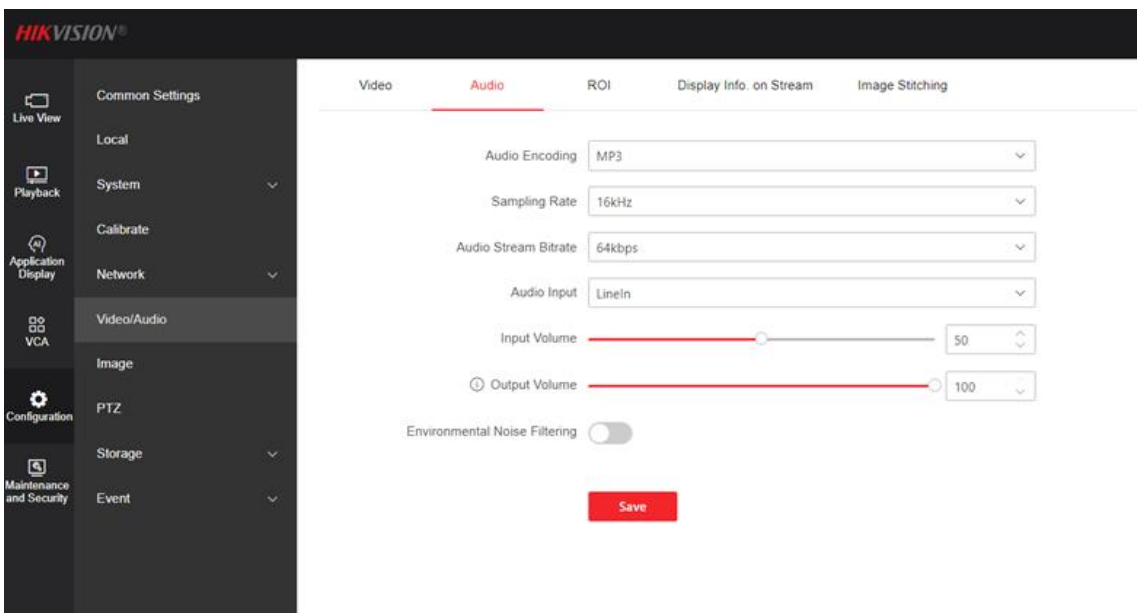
HIKVISION®

Live View

Playback

Application Display

VCA

Configuration

Maintenance and Security

Common Settings

Local

System

Calibrate

Network

Video/Audio

Image

PTZ

Storage

Event

Video Audio ROI Display Info. on Stream Image Stitching

Audio Encoding MP3

Sampling Rate 16kHz

Audio Stream Bitrate 64kbps

Audio Input LineIn

Input Volume 50

Output Volume 100

Environmental Noise Filtering

Save